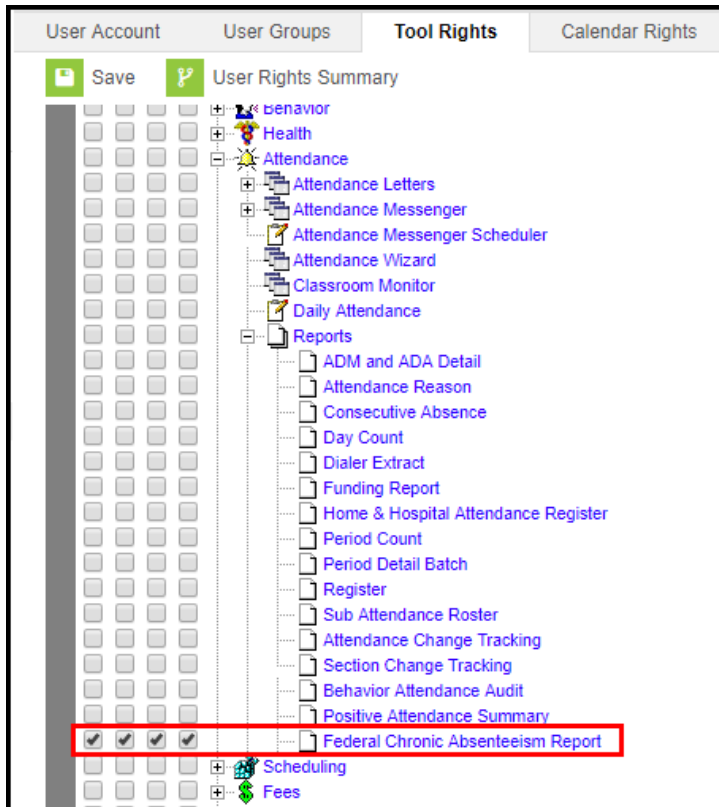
User Account | User Groups | Tool Rights | Calendar Rights

Save | User Rights Summary

Behavior
Health
Attendance
Attendance Letters
Attendance Messenger
Attendance Messenger Scheduler
Attendance Wizard
Classroom Monitor
Daily Attendance
Reports
ADM and ADA Detail
Attendance Reason
Consecutive Absence
Day Count
Dialer Extract
Funding Report
Home & Hospital Attendance Register
Period Count
Period Detail Batch
Register
Sub Attendance Roster
Attendance Change Tracking
Section Change Tracking
Behavior Attendance Audit
Positive Attendance Summary
Federal Chronic Absenteeism Report
Scheduling
Fees